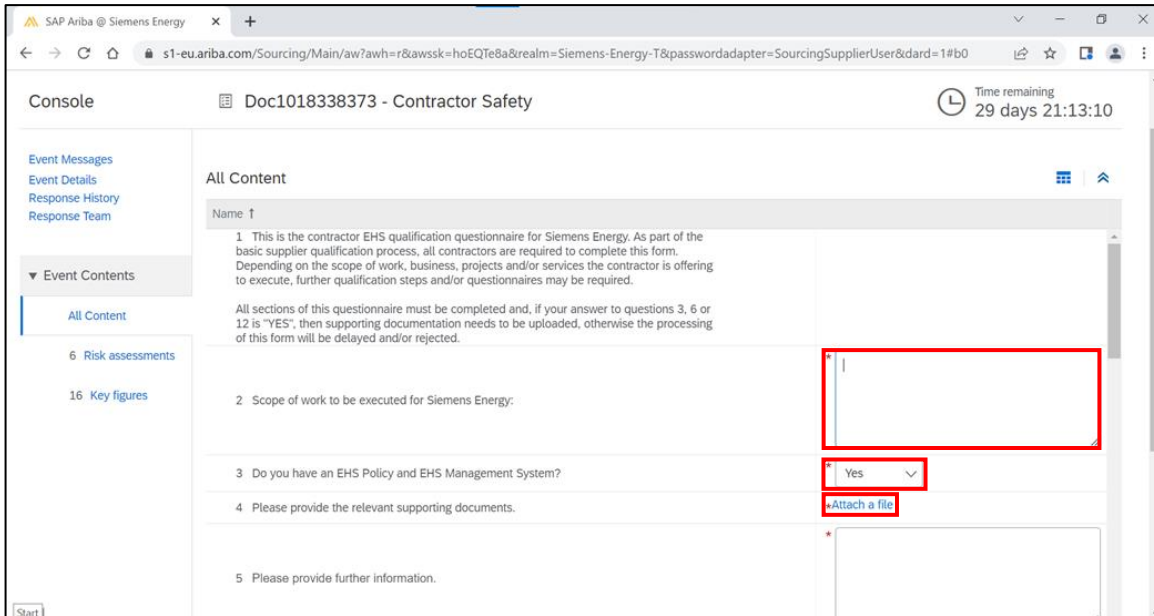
SAP Ariba @ Siemens Energy ×
+

s1-eu.ariba.com/Sourcing/Main/aw?awh=r&awssk=hoEQTe8a&realm=Siemens-Energy-T&passwordadapter=SourcingSupplierUser&dard=1#b0

Console

Doc1018338373 - Contractor Safety

Time remaining
29 days 21:13:10

Event Messages
Event Details
Response History
Response Team

▾ Event Contents

All Content

6 Risk assessments

16 Key figures

All Content

Name ↑

1 This is the contractor EHS qualification questionnaire for Siemens Energy. As part of the basic supplier qualification process, all contractors are required to complete this form. Depending on the scope of work, business, projects and/or services the contractor is offering to execute, further qualification steps and/or questionnaires may be required.

All sections of this questionnaire must be completed and, if your answer to questions 3, 6 or 12 is "YES", then supporting documentation needs to be uploaded, otherwise the processing of this form will be delayed and/or rejected.

2 Scope of work to be executed for Siemens Energy:

3 Do you have an EHS Policy and EHS Management System?

* Yes

4 Please provide the relevant supporting documents.

*Attach a file

5 Please provide further information.

Start